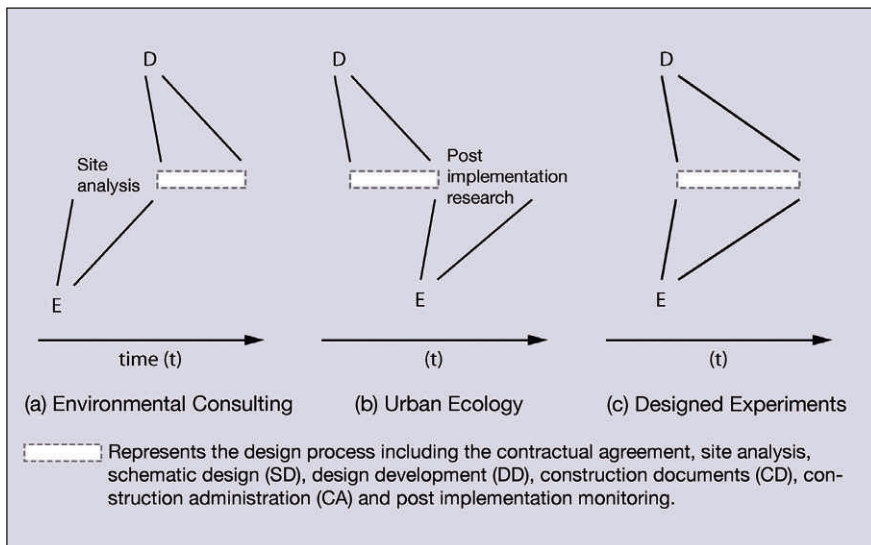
D

Site analysis

E

time (t)

(a) Environmental Consulting

D

Post implementation research

E

(t)

(b) Urban Ecology

D

E

(t)

(c) Designed Experiments

Represents the design process including the contractual agreement, site analysis, schematic design (SD), design development (DD), construction documents (CD), construction administration (CA) and post implementation monitoring.